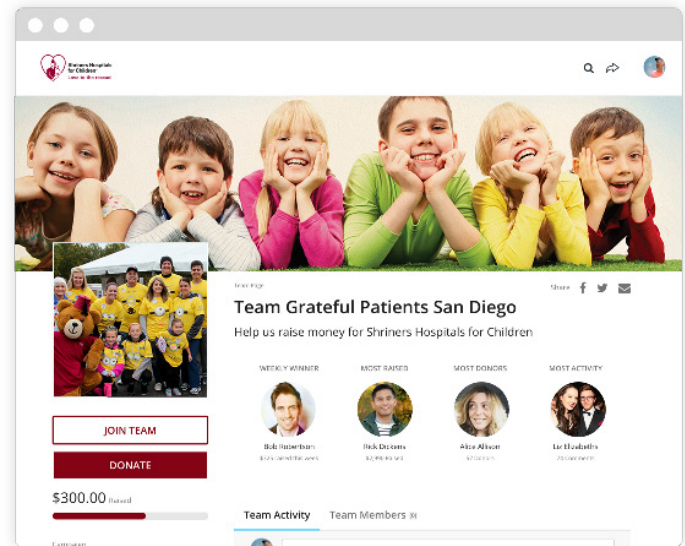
Shriners Hospitals for Children

Team Page

Share

Team Grateful Patients San Diego

Help us raise money for Shriners Hospitals for Children

WEEKLY WINNER

MOST RAISED

MOST DONORS

MOST ACTIVITY

Bob Robertson

Rick Dictons

Alice Allison

Liz Elizabeths

JOIN TEAM

DONATE

$300.00 Raised

Team Activity

Team Members